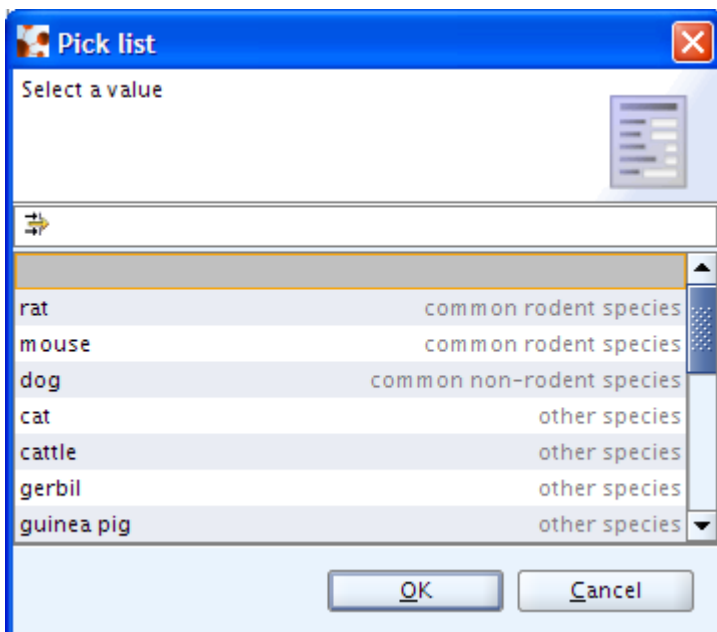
Pick list

Select a value

| | |
|---|---|
| | |
| rat | common rodent species |
| mouse | common rodent species |
| dog | common non-rodent species |
| cat | other species |
| cattle | other species |
| gerbil | other species |
| guinea pig | other species |

OK Cancel